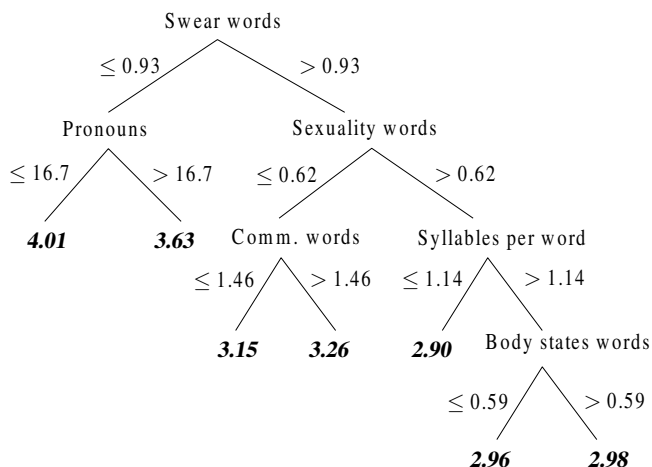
Swear words

$\leq 0.93$

$> 0.93$

Pronouns

Sexuality words

$\leq 16.7$

$> 16.7$

$\leq 0.62$

$> 0.62$

**4.01**

**3.63**

Comm. words

Syllables per word

$\leq 1.46$

$> 1.46$

$\leq 1.14$

$> 1.14$

**3.15**

**3.26**

**2.90**

Body states words

$\leq 0.59$

$> 0.59$

**2.96**

**2.98**